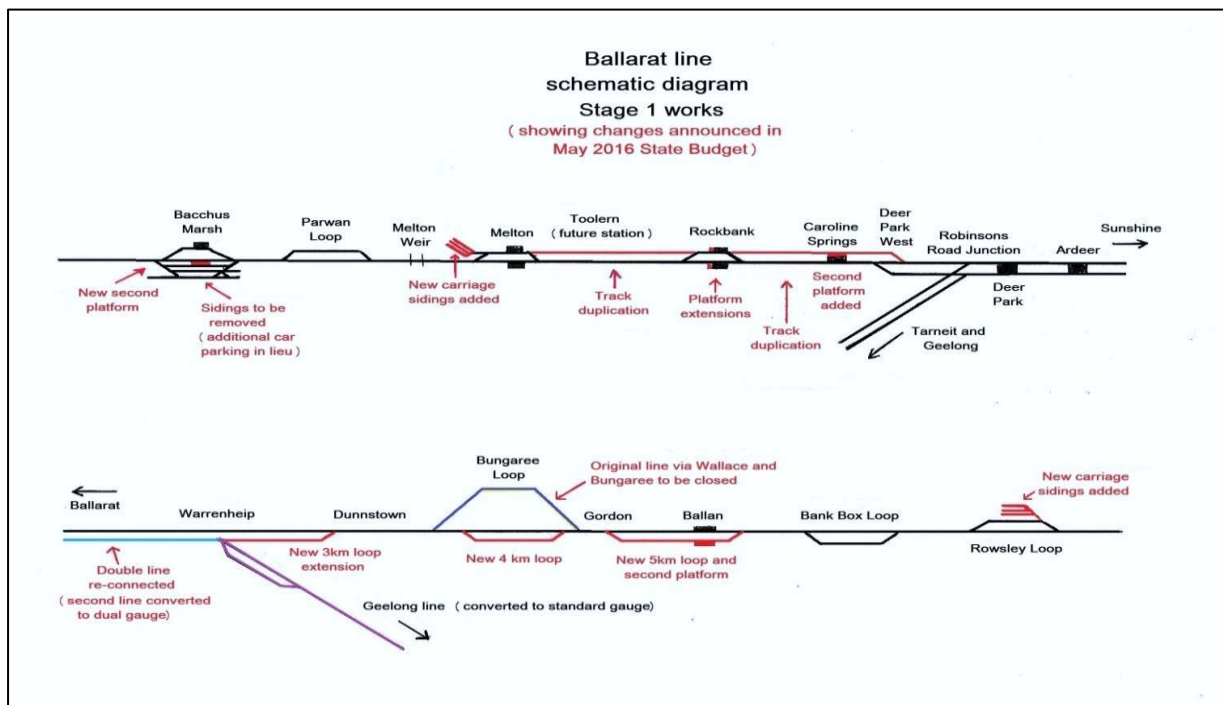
Ballarat line
schematic diagram
Stage 1 works
( showing changes announced in May 2016 State Budget )

Bacchus Marsh

Parwan Loop

Melton Weir

Melton

Toolern ( future station )

Rockbank

Caroline Springs

Deer Park West

Robinsons Road Junction

Ardeer

Sunshine

New second platform

Sidings to be removed ( additional car parking in lieu )

New carriage sidings added

Track duplication

Platform extensions

Track duplication

Second platform added

Deer Park

Tarneit and Geelong

Bungaree Loop

Original line via Wallace and Bungaree to be closed

New carriage sidings added

Ballarat

Warrenheip

Dunnstown

Gordon

Ballan

Bank Box Loop

Rowsley Loop

Double line re-connected ( second line converted to dual gauge)

New 3km loop extension

New 4 km loop

New 5km loop and second platform

Geelong line ( converted to standard gauge)